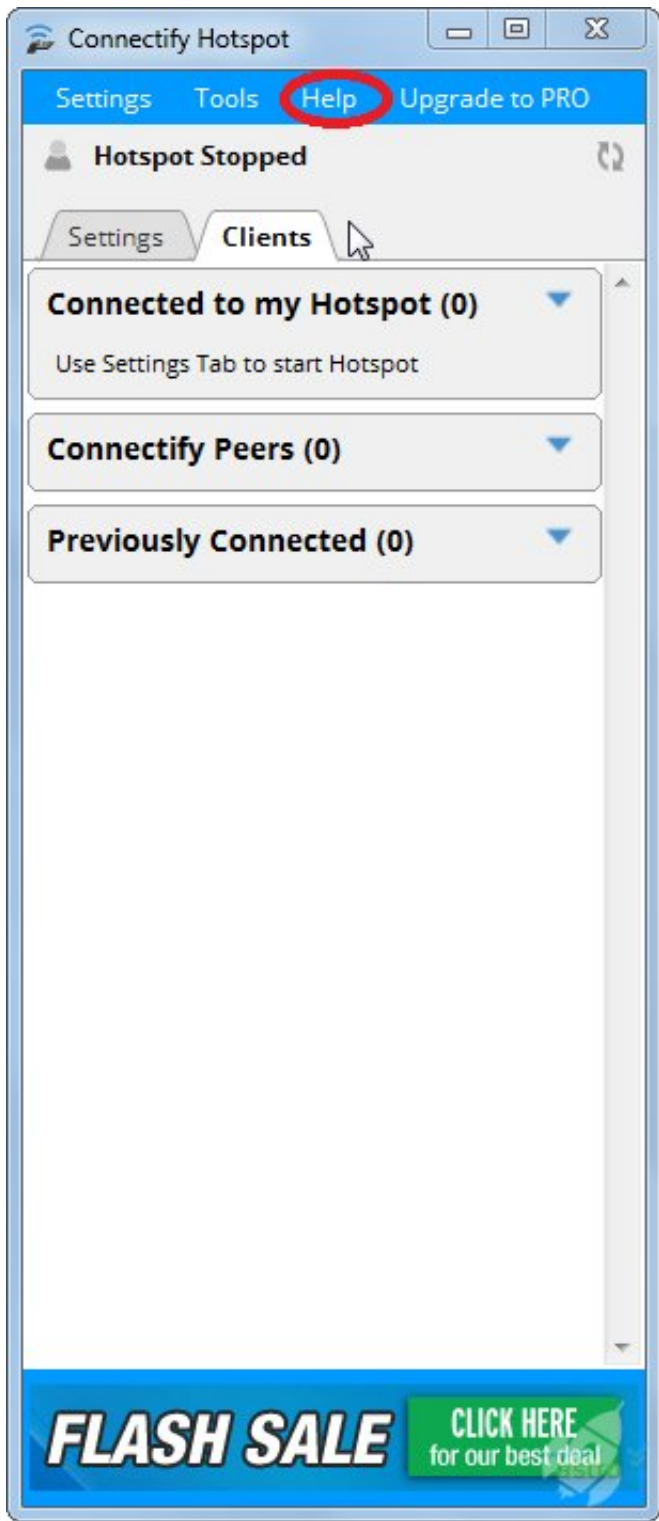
Connectify Hotspot

Settings Tools Help Upgrade to PRO

Hotspot Stopped

Settings Clients

Connected to my Hotspot (0)

Use Settings Tab to start Hotspot

Connectify Peers (0)

Previously Connected (0)

FLASH SALE CLICK HERE for our best deal